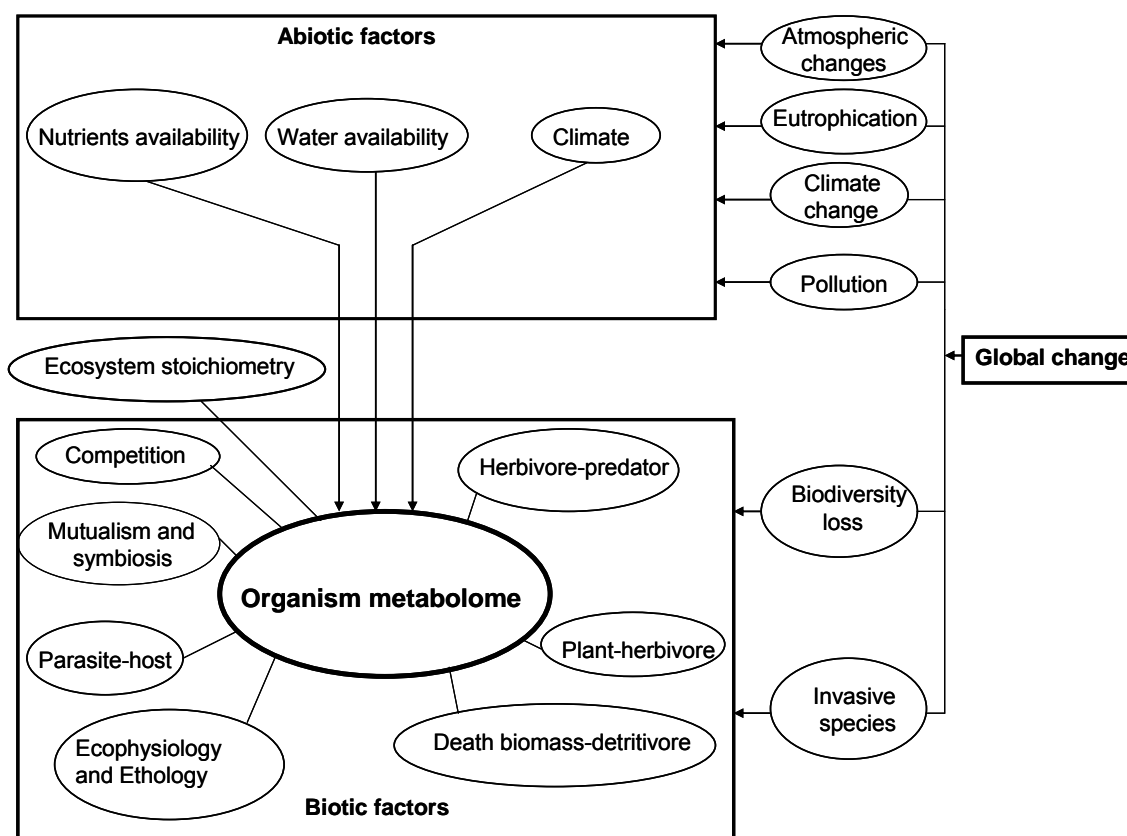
Abiotic factors

Nutrients availability

Water availability

Climate

Atmospheric changes

Eutrophication

Climate change

Pollution

Global change

Ecosystem stoichiometry

Competition

Herbivore-predator

Mutualism and symbiosis

Organism metabolome

Biodiversity loss

Parasite-host

Plant-herbivore

Invasive species

Ecophysiology and Ethology

Death biomass-detritivore

Biotic factors